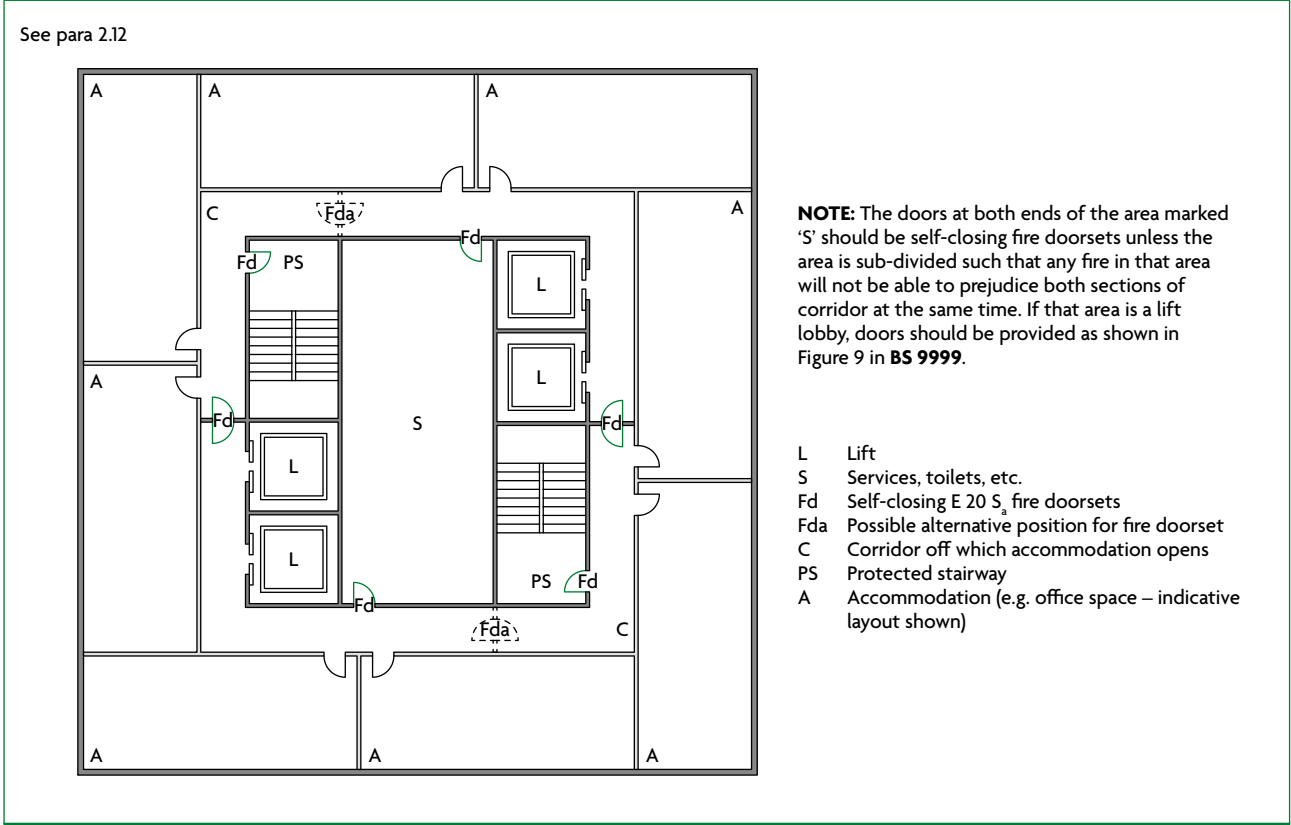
See para 2.12

A
A
A
C
Fda
Fd
A
Fd
PS
L
L
A
Fd
S
Fd
L
L
PS
Fd
Fd
Fda
C
A
A
A

**NOTE:** The doors at both ends of the area marked 'S' should be self-closing fire doorsets unless the area is sub-divided such that any fire in that area will not be able to prejudice both sections of corridor at the same time. If that area is a lift lobby, doors should be provided as shown in Figure 9 in **BS 9999**.

L Lift
S Services, toilets, etc.
Fd Self-closing E 20 $S_a$ fire doorsets
Fda Possible alternative position for fire doorset
C Corridor off which accommodation opens
PS Protected stairway
A Accommodation (e.g. office space – indicative layout shown)